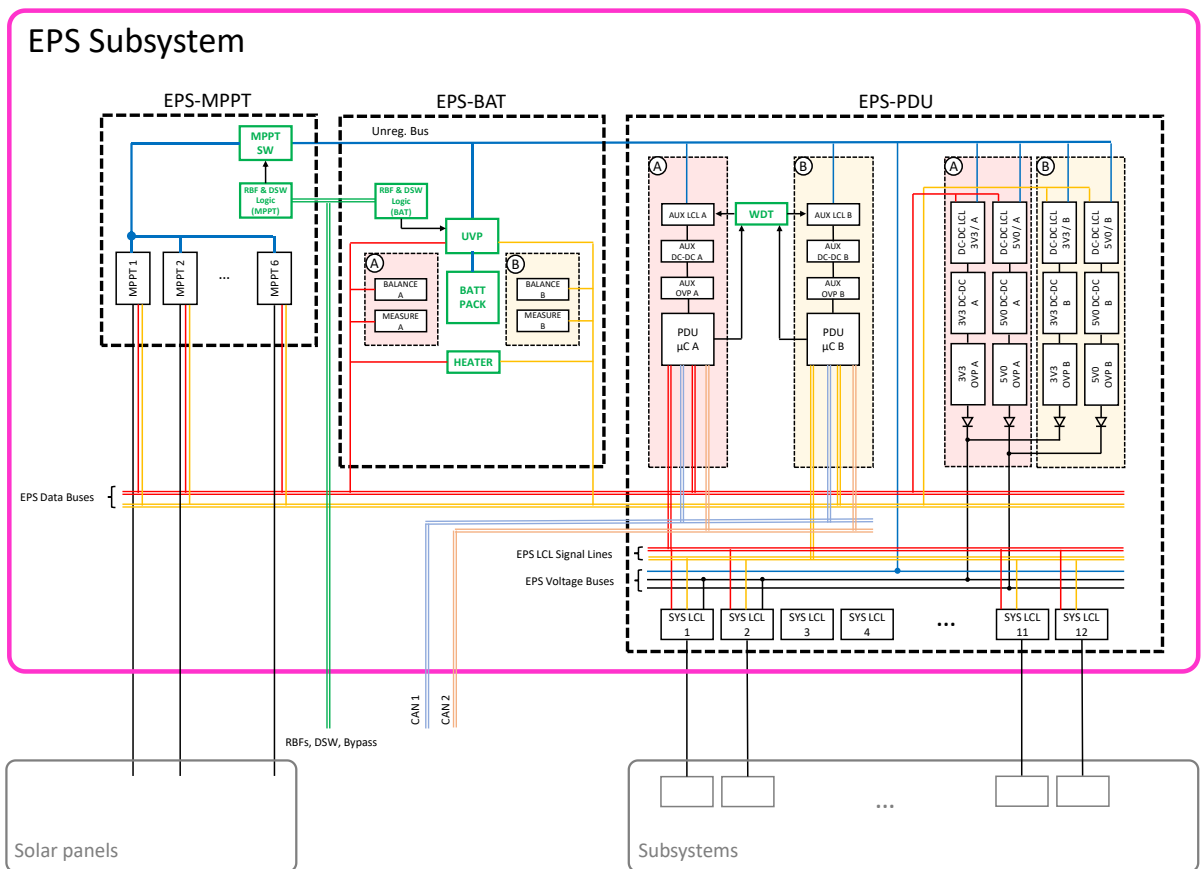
EPS Subsystem

EPS-MPPT

MPPT SW

RBF & DSW Logic (MPPT)

MPPT 1
MPPT 2
...
MPPT 6

EPS-BAT

Unreg. Bus

RBF & DSW Logic (BAT)

UVP

A
BALANCE A
MEASURE A

BATT PACK

B
BALANCE B
MEASURE B

HEATER

EPS-PDU

A
AUX LCL A
AUX DC-DC A
AUX OVP A
PDU µC A

WDT

B
AUX LCL B
AUX DC-DC B
AUX OVP B
PDU µC B

A
DC-DC LCL 3V3/ A
DC-DC LCL 5V0/ A
3V3 DC-DC A
5V0 DC-DC A
3V3 OVP A
5V0 OVP A

B
DC-DC LCL 3V3/ B
DC-DC LCL 5V0/ B
3V3 DC-DC B
5V0 DC-DC B
3V3 OVP B
5V0 OVP B

EPS Data Buses

EPS LCL Signal Lines

EPS Voltage Buses

SYS LCL 1
SYS LCL 2
SYS LCL 3
SYS LCL 4
...
SYS LCL 11
SYS LCL 12

CAN 1
CAN 2

RBFs, DSW, Bypass

Solar panels

...

Subsystems